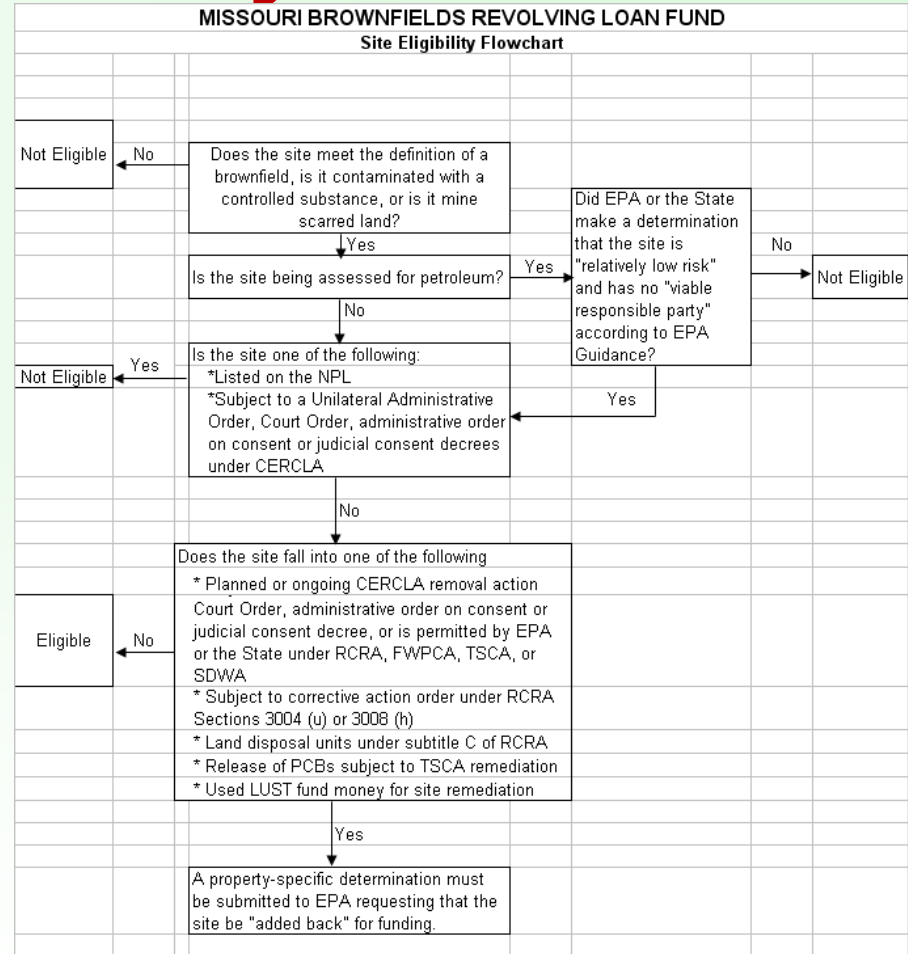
MISSOURI BROWNFIELDS REVOLVING LOAN FUND
Site Eligibility Flowchart

Not Eligible

No

Does the site meet the definition of a brownfield, is it contaminated with a controlled substance, or is it mine scarred land?

Yes

Is the site being assessed for petroleum?

Yes

Did EPA or the State make a determination that the site is "relatively low risk" and has no "viable responsible party" according to EPA Guidance?

No

Not Eligible

No

Not Eligible

Yes

Is the site one of the following:
*Listed on the NPL
*Subject to a Unilateral Administrative Order, Court Order, administrative order on consent or judicial consent decrees under CERCLA

Yes

No

Does the site fall into one of the following
* Planned or ongoing CERCLA removal action Court Order, administrative order on consent or judicial consent decree, or is permitted by EPA or the State under RCRA, FWPCA, TSCA, or SDWA
* Subject to corrective action order under RCRA Sections 3004 (u) or 3008 (h)
* Land disposal units under subtitle C of RCRA
* Release of PCBs subject to TSCA remediation
* Used LUST fund money for site remediation

Eligible

No

Yes

A property-specific determination must be submitted to EPA requesting that the site be "added back" for funding.